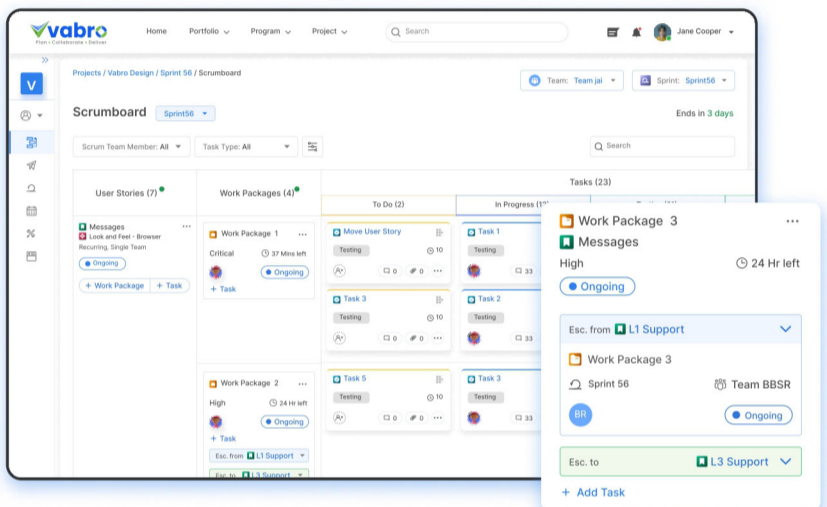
vabro
Plan | Collaborate | Deliver

Home Portfolio Program Project Search Jane Cooper

V

Projects / Vabro Design / Sprint 56 / Scrumboard

Team: Team jai Sprint: Sprint56

Scrumboard Sprint56

Ends in 3 days

Scrum Team Member: All Task Type: All Search

User Stories (7) Work Packages (4) Tasks (23)

To Do (2) In Progress (1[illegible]

Messages
Look and Feel - Browser
Recurring, Single Team
Ongoing
+ Work Package + Task

Work Package 1
Critical 37 Mins left
Ongoing
+ Task

Move User Story
Testing 10
0 0

Task 1
Testing
33

Task 3
Testing 10
0 0

Task 2
Testing
33

Work Package 2
High 24 Hr left
Ongoing
+ Task
Esc. from L1 Support
Esc. to L3 Support

Task 5
Testing 10
0 0

Task 3
Testing
33

Work Package 3
Messages
High 24 Hr left
Ongoing

Esc. from L1 Support
Work Package 3
Sprint 56 Team BBSR
BR Ongoing

Esc. to L3 Support

+ Add Task